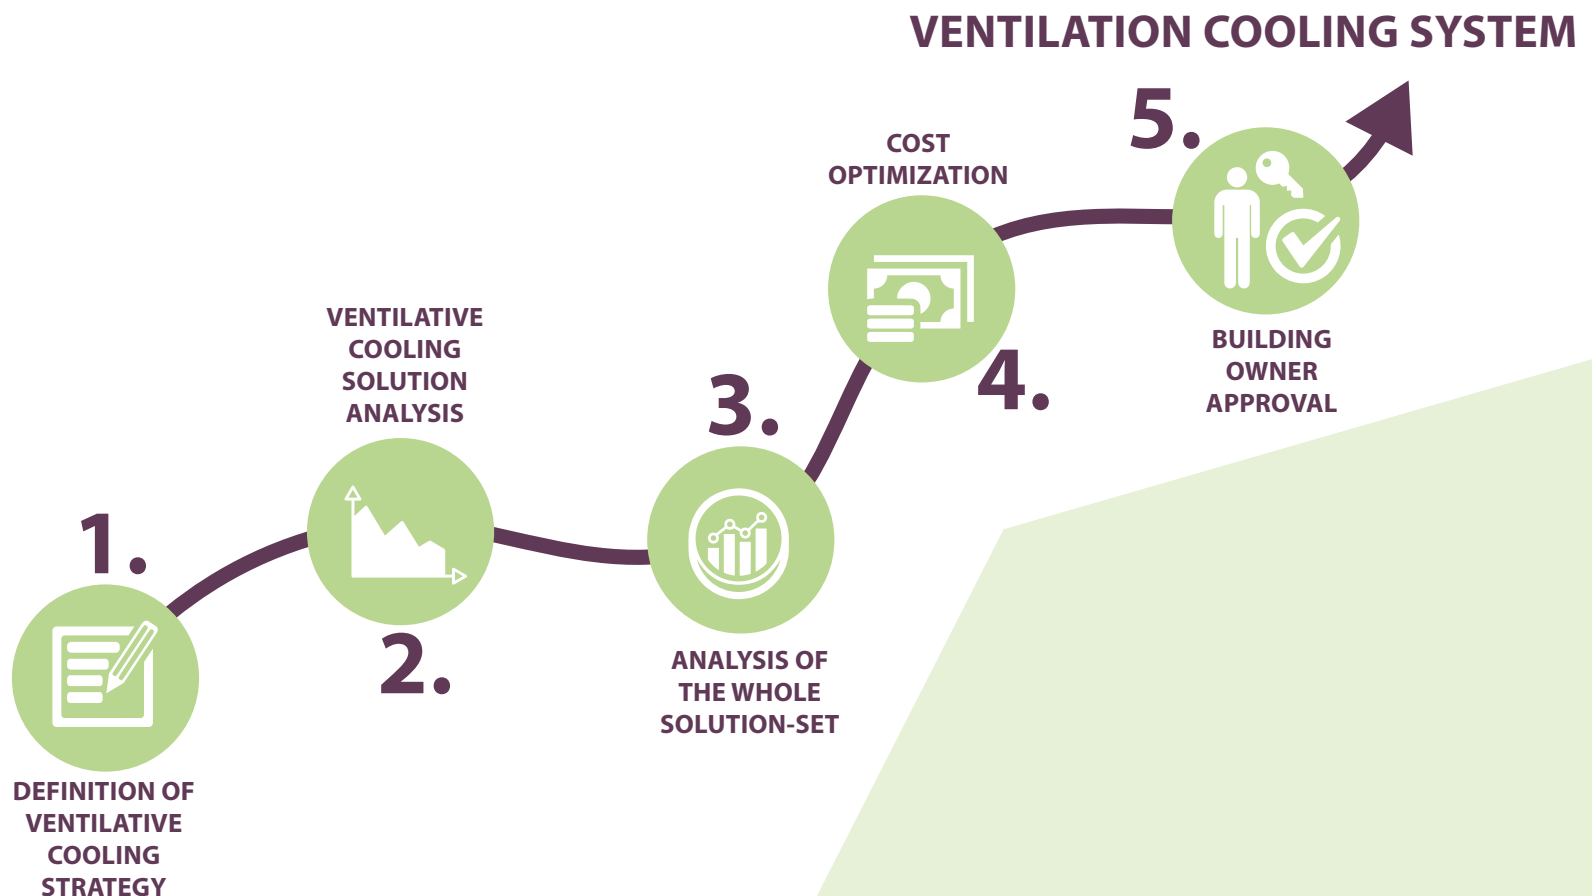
VENTILATION COOLING SYSTEM

1.

DEFINITION OF VENTILATIVE COOLING STRATEGY

VENTILATIVE COOLING SOLUTION ANALYSIS

2.

3.

ANALYSIS OF THE WHOLE SOLUTION-SET

COST OPTIMIZATION

4.

5.

BUILDING OWNER APPROVAL